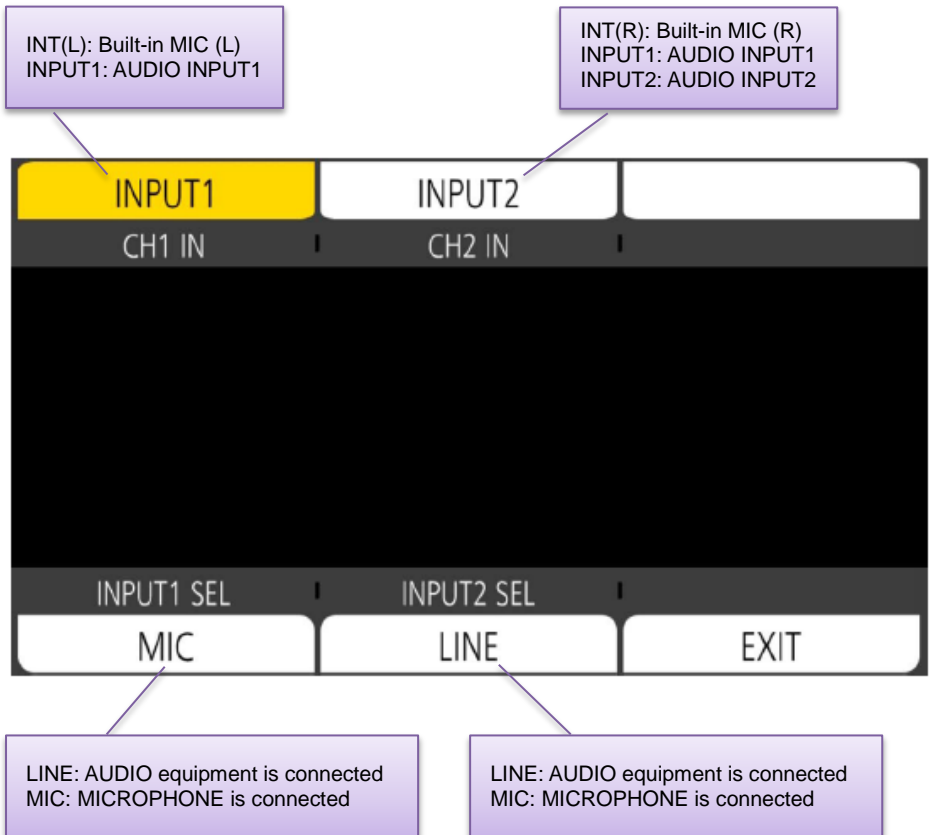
INT(L): Built-in MIC (L)
INPUT1: AUDIO INPUT1

INT(R): Built-in MIC (R)
INPUT1: AUDIO INPUT1
INPUT2: AUDIO INPUT2

INPUT1

INPUT2

CH1 IN

CH2 IN

INPUT1 SEL

INPUT2 SEL

MIC

LINE

EXIT

LINE: AUDIO equipment is connected
MIC: MICROPHONE is connected

LINE: AUDIO equipment is connected
MIC: MICROPHONE is connected